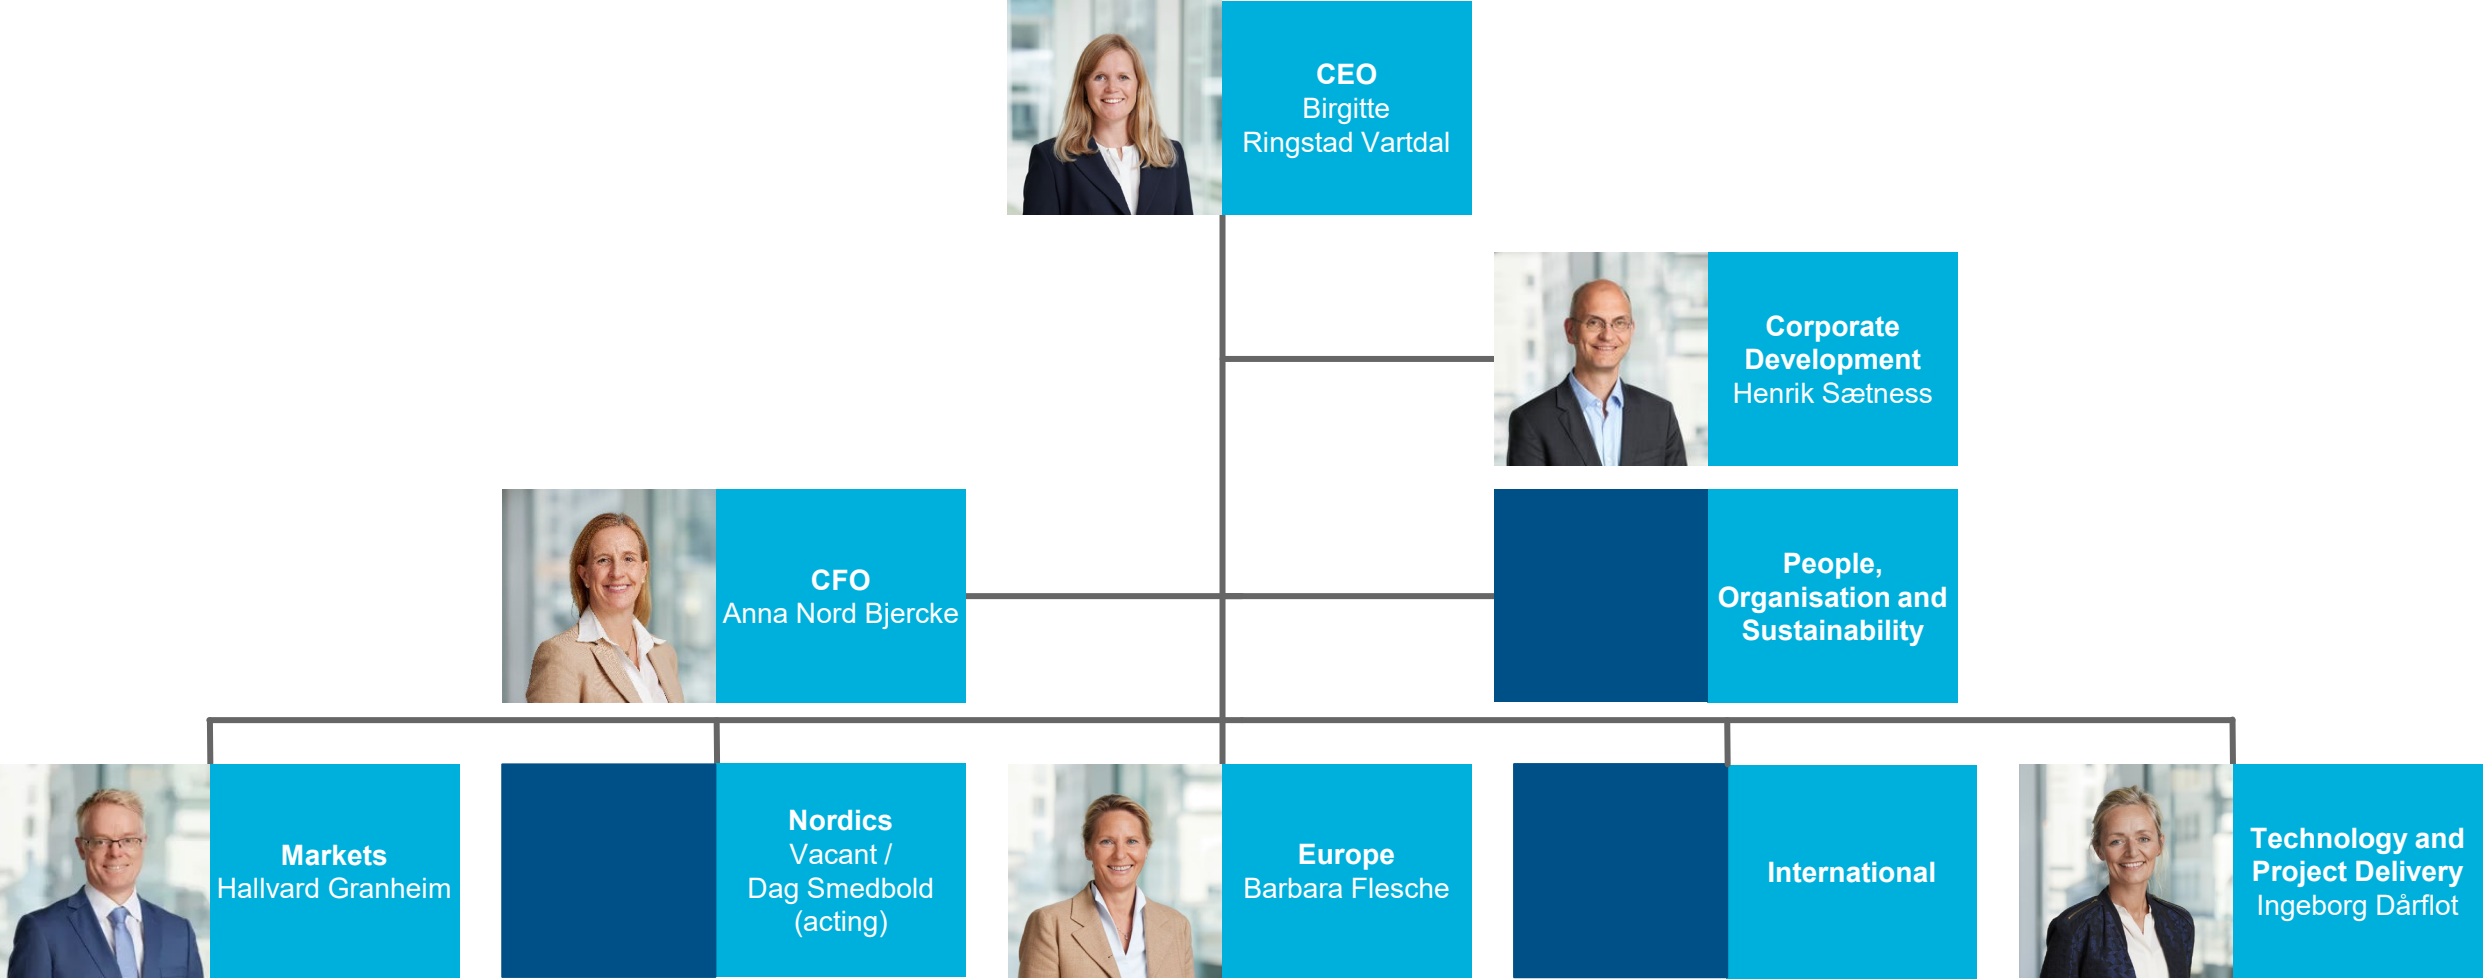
CEO
Birgitte Ringstad Vartdal

Corporate Development
Henrik Sætness

CFO
Anna Nord Bjercke

People, Organisation and Sustainability

Markets
Hallvard Granheim

Nordics
Vacant / Dag Smedbold (acting)

Europe
Barbara Flesche

International

Technology and Project Delivery
Ingeborg Dårflot